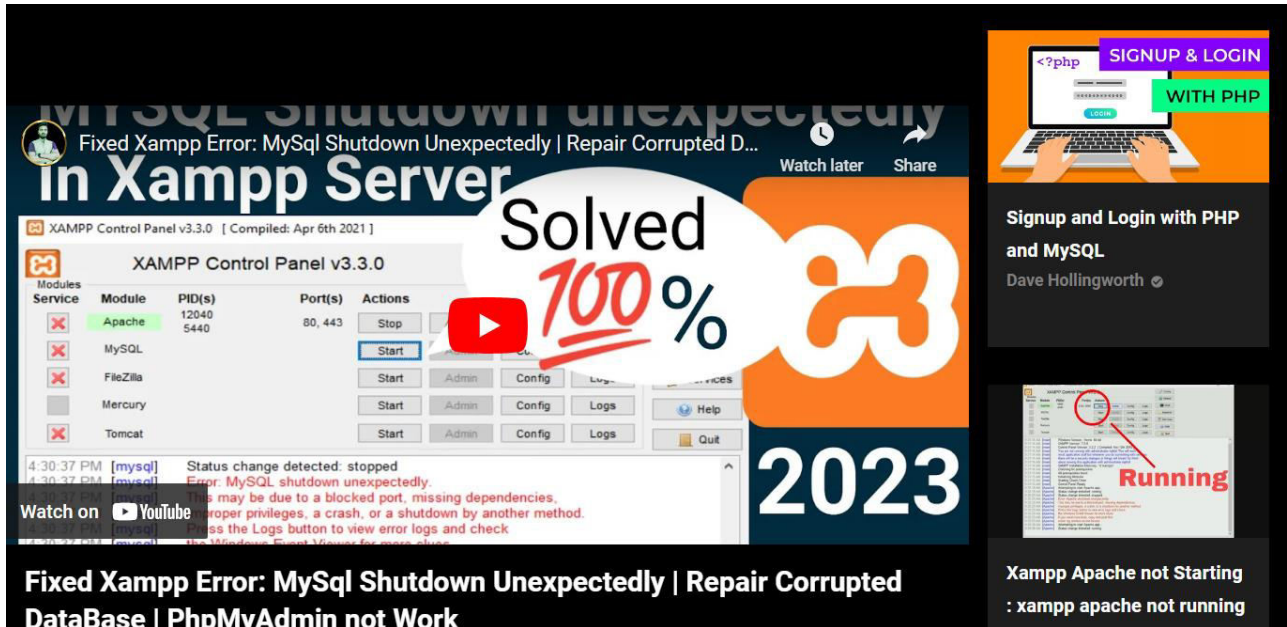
MySQL Shutdown unexpectedly
in Xampp Server

Fixed Xampp Error: MySql Shutdown Unexpectedly | Repair Corrupted D...

Watch later

Share

XAMPP Control Panel v3.3.0 [ Compiled: Apr 6th 2021 ]

XAMPP Control Panel v3.3.0

| Modules Service | Module | PID(s) | Port(s) | Actions | | | |
|---|---|---|---|---|---|---|---|
| | Apache | 12040 5440 | 80, 443 | Stop | | | |
| | MySQL | | | Start | Admin | Co | |
| | FileZilla | | | Start | Admin | Config | Logs |
| | Mercury | | | Start | Admin | Config | Logs |
| | Tomcat | | | Start | Admin | Config | Logs |

Services

Help

Quit

4:30:37 PM [mysql] Status change detected: stopped
4:30:37 PM [mysql] Error: MySQL shutdown unexpectedly.
4:30:37 PM [mysql] This may be due to a blocked port, missing dependencies,
improper privileges, a crash, or a shutdown by another method.
Press the Logs button to view error logs and check
4:30:37 PM [mysql] the Windows Event Viewer for more clues

Solved 100 %

2023

Watch on YouTube

Fixed Xampp Error: MySql Shutdown Unexpectedly | Repair Corrupted DataBase | PhpMyAdmin not Work

<?php

SIGNUP & LOGIN

WITH PHP

LOGIN

Signup and Login with PHP and MySQL

Dave Hollingworth

Running

Xampp Apache not Starting : xampp apache not running